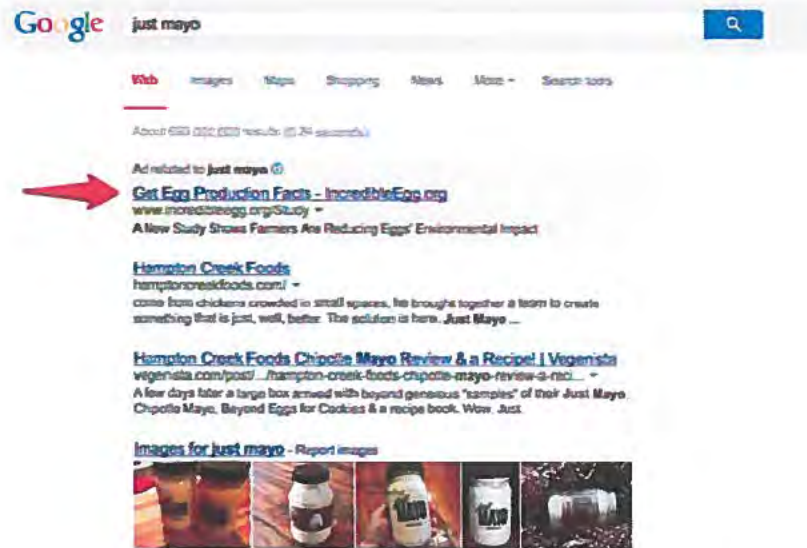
Google just mayo

Web Images Maps Shopping News More ▾ Search tools

About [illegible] results ([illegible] seconds)

Ad related to just mayo

Get Egg Production Facts - IncredibleEgg.org
www.incredibleegg.org/Study ▾
A New Study Shows Farmers Are Reducing Eggs' Environmental Impact

Hampton Creek Foods
hamptoncreekfoods.com/ ▾
come from chickens crowded in small spaces, he brought together a team to create something that is just, well, better. The solution is here. Just Mayo ...

Hampton Creek Foods Chipotle Mayo Review & a Recipe! | Vegenista
vegenista.com/post/.../hampton-creek-foods-chipotle-mayo-review-a-reci... ▾
A few days later a large box arrived with beyond generous "samples" of their Just Mayo Chipotle Mayo, Beyond Eggs for Cookies & a recipe book. Wow. Just.

Images for just mayo - Report images

Mayo